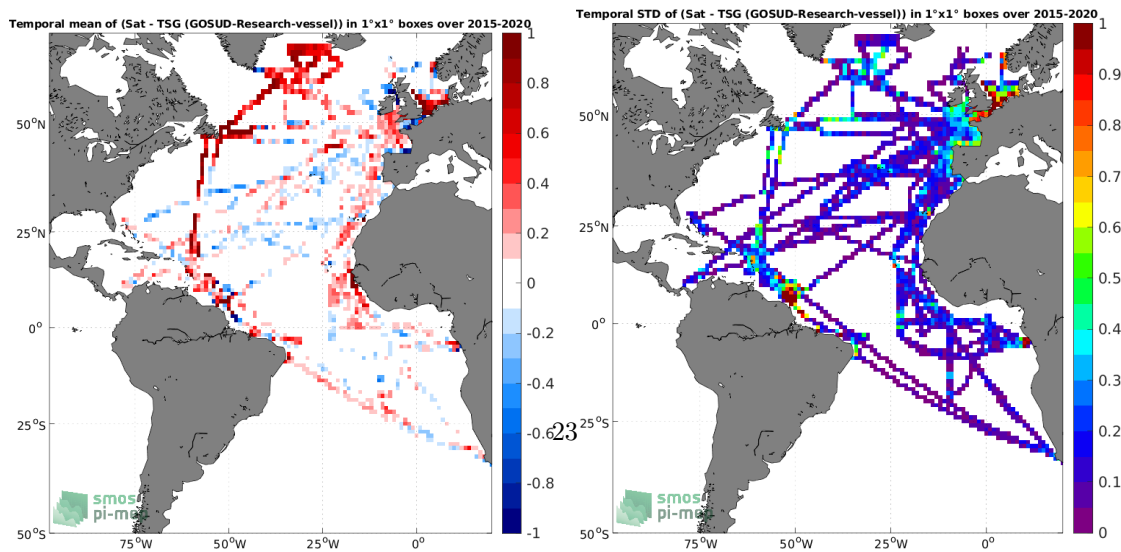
Temporal mean of (Sat - TSG (GOSUD-Research-vessel)) in 1°x1° boxes over 2015-2020

50°N
25°N
0°
25°S
50°S
75°W
50°W
25°W
0°

1
0.8
0.6
0.4
0.2
0
-0.2
-0.4
-0.6
-0.8
-1

smos
pi-mep

23

Temporal STD of (Sat - TSG (GOSUD-Research-vessel)) in 1°x1° boxes over 2015-2020

50°N
25°N
0°
25°S
50°S
75°W
50°W
25°W
0°

1
0.9
0.8
0.7
0.6
0.5
0.4
0.3
0.2
0.1
0

smos
pi-mep